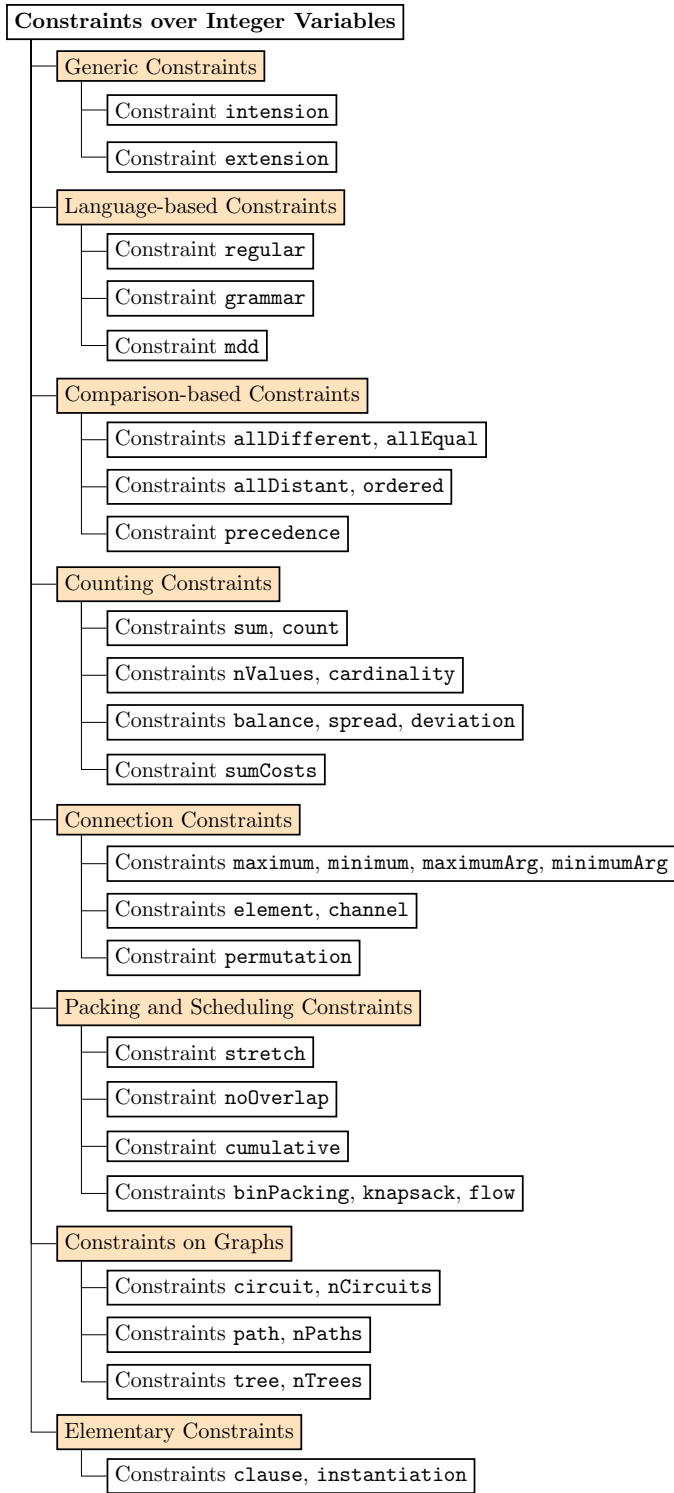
Constraints over Integer Variables

Generic Constraints

Constraint intension

Constraint extension

Language-based Constraints

Constraint regular

Constraint grammar

Constraint mdd

Comparison-based Constraints

Constraints allDifferent, allEqual

Constraints allDistant, ordered

Constraint precedence

Counting Constraints

Constraints sum, count

Constraints nValues, cardinality

Constraints balance, spread, deviation

Constraint sumCosts

Connection Constraints

Constraints maximum, minimum, maximumArg, minimumArg

Constraints element, channel

Constraint permutation

Packing and Scheduling Constraints

Constraint stretch

Constraint noOverlap

Constraint cumulative

Constraints binPacking, knapsack, flow

Constraints on Graphs

Constraints circuit, nCircuits

Constraints path, nPaths

Constraints tree, nTrees

Elementary Constraints

Constraints clause, instantiation